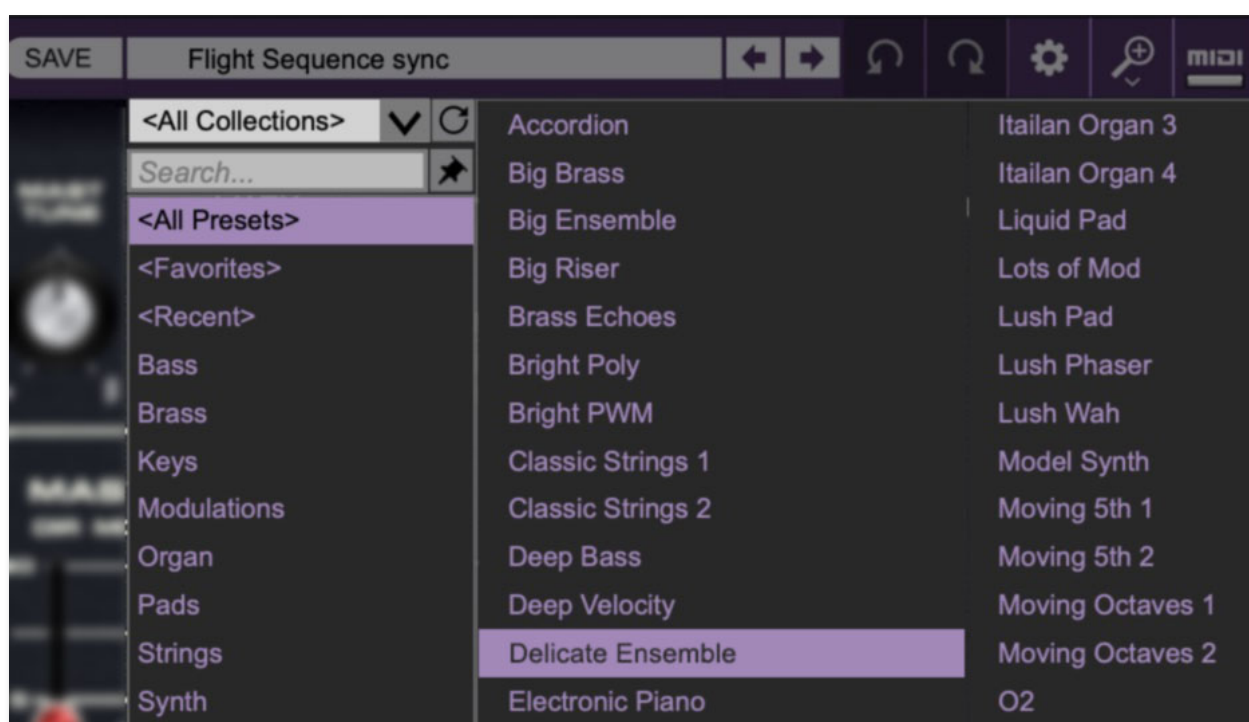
SAVE Flight Sequence sync

MIDI

<All Collections>
Search...
<All Presets>
<Favorites>
<Recent>
Bass
Brass
Keys
Modulations
Organ
Pads
Strings
Synth

Accordion
Big Brass
Big Ensemble
Big Riser
Brass Echoes
Bright Poly
Bright PWM
Classic Strings 1
Classic Strings 2
Deep Bass
Deep Velocity
Delicate Ensemble
Electronic Piano

Itailan Organ 3
Itailan Organ 4
Liquid Pad
Lots of Mod
Lush Pad
Lush Phaser
Lush Wah
Model Synth
Moving 5th 1
Moving 5th 2
Moving Octaves 1
Moving Octaves 2
O2